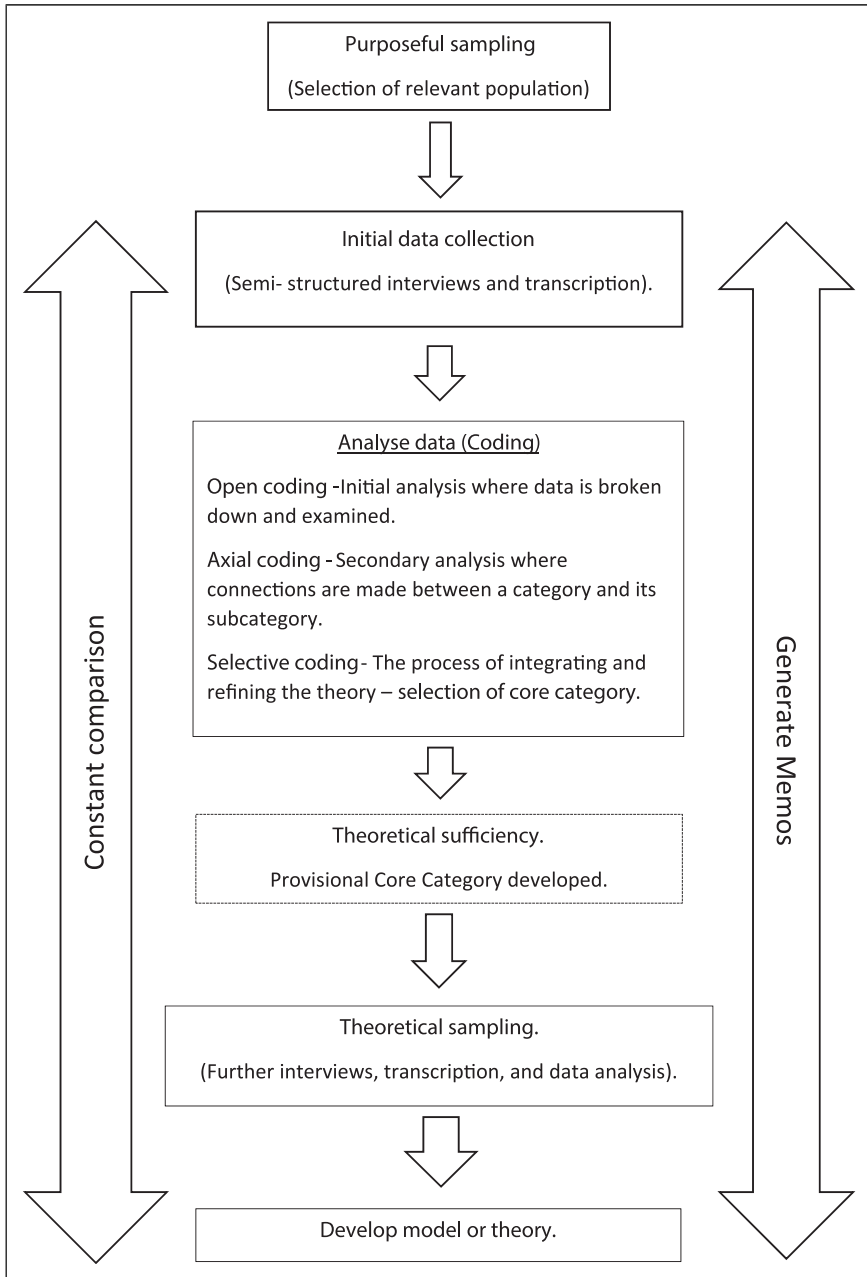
Purposeful sampling

(Selection of relevant population)

Initial data collection

(Semi- structured interviews and transcription).

Analyse data (Coding)

Open coding -Initial analysis where data is broken down and examined.

Axial coding - Secondary analysis where connections are made between a category and its subcategory.

Selective coding- The process of integrating and refining the theory – selection of core category.

Theoretical sufficiency.

Provisional Core Category developed.

Theoretical sampling.

(Further interviews, transcription, and data analysis).

Develop model or theory.

Constant comparison

Generate Memos